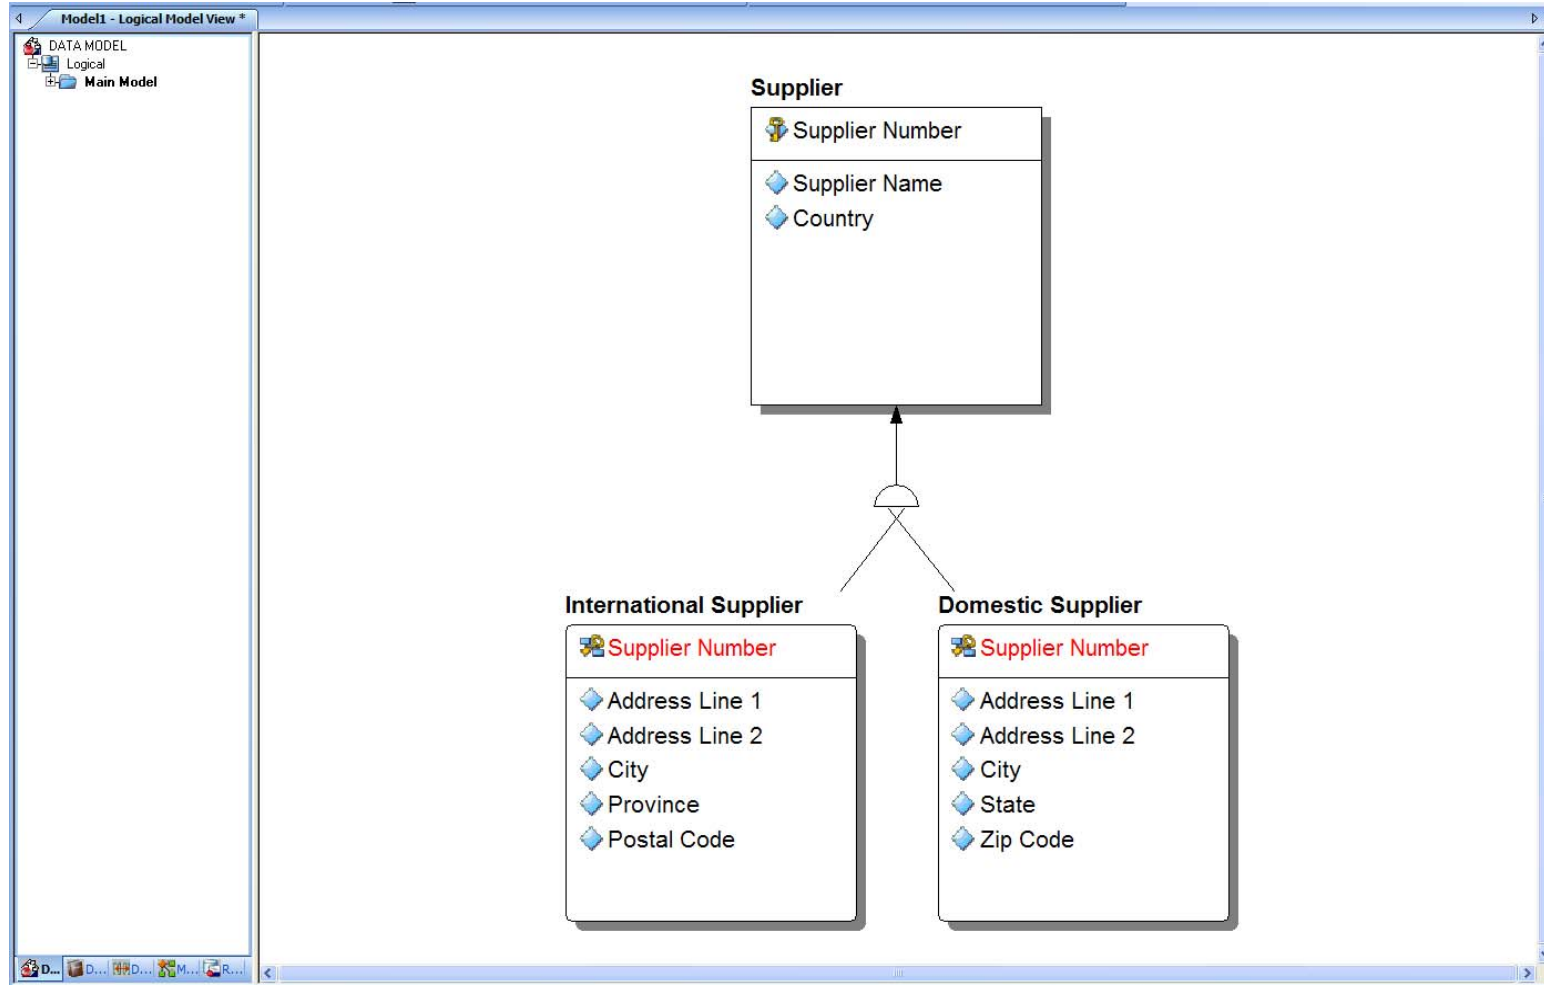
Model1 - Logical Model View *

DATA MODEL
Logical
Main Model

D... D... D... M... R...

Supplier
Supplier Number
Supplier Name
Country

International Supplier
Supplier Number
Address Line 1
Address Line 2
City
Province
Postal Code

Domestic Supplier
Supplier Number
Address Line 1
Address Line 2
City
State
Zip Code